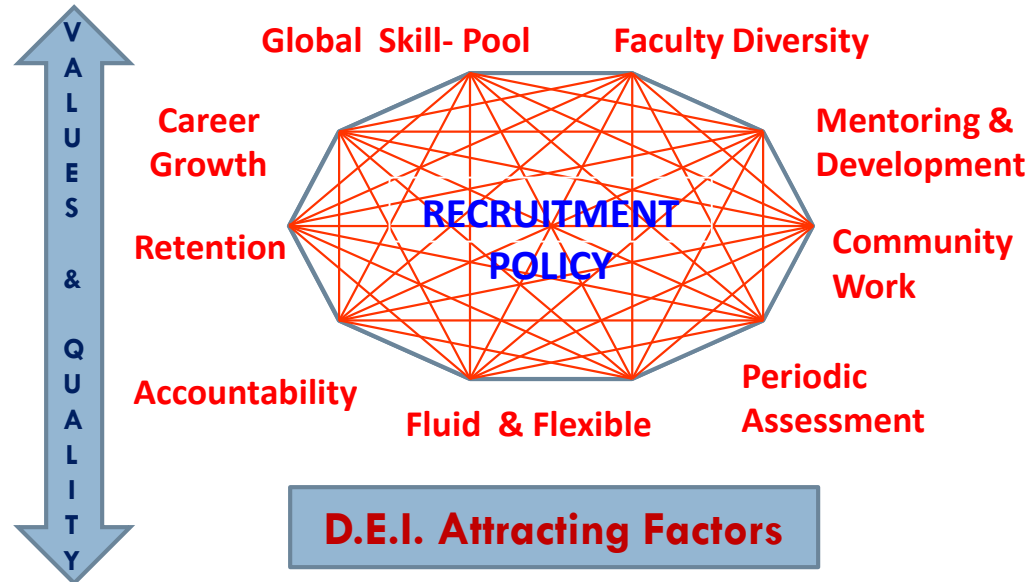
V A L U E S & Q U A L I T Y

Global Skill- Pool

Faculty Diversity

Career Growth

Mentoring & Development

RECRUITMENT POLICY

Retention

Community Work

Accountability

Periodic Assessment

Fluid & Flexible

D.E.I. Attracting Factors